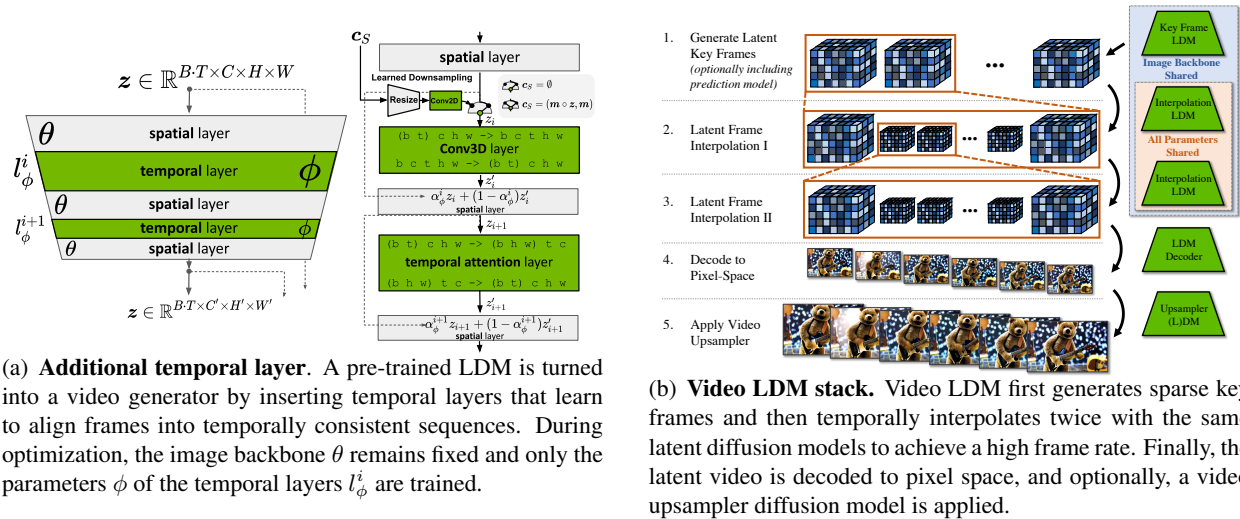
$\boldsymbol{z} \in \mathbb{R}^{B \cdot T \times C \times H \times W}$

$\theta$ spatial layer

$l_\phi^i$ temporal layer $\phi$

$\theta$ spatial layer

$l_\phi^{i+1}$ temporal layer $\phi$

$\theta$ spatial layer

$\boldsymbol{z} \in \mathbb{R}^{B \cdot T \times C' \times H' \times W'}$

$\boldsymbol{c}_S$

spatial layer

Learned Downsampling

Resize

Conv2D

$\boldsymbol{c}_S = \emptyset$

$\boldsymbol{c}_S = (\boldsymbol{m} \circ \boldsymbol{z}, \boldsymbol{m})$

$z_i$

(b t) c h w -> b c t h w

Conv3D layer

b c t h w -> (b t) c h w

$z_i'$

$\alpha_\phi^i z_i + (1 - \alpha_\phi^i) z_i'$

spatial layer

$z_{i+1}$

(b t) c h w -> (b h w) t c

temporal attention layer

(b h w) t c -> (b t) c h w

$z_{i+1}'$

$\alpha_\phi^{i+1} z_{i+1} + (1 - \alpha_\phi^{i+1}) z_{i+1}'$

spatial layer

(a) **Additional temporal layer**. A pre-trained LDM is turned into a video generator by inserting temporal layers that learn to align frames into temporally consistent sequences. During optimization, the image backbone $\theta$ remains fixed and only the parameters $\phi$ of the temporal layers $l_\phi^i$ are trained.

1. Generate Latent Key Frames (optionally including prediction model)

2. Latent Frame Interpolation I

3. Latent Frame Interpolation II

4. Decode to Pixel-Space

5. Apply Video Upsampler

...

Key Frame LDM

Image Backbone Shared

Interpolation LDM

All Parameters Shared

Interpolation LDM

LDM Decoder

Upsampler (L)DM

(b) **Video LDM stack.** Video LDM first generates sparse key frames and then temporally interpolates twice with the same latent diffusion models to achieve a high frame rate. Finally, the latent video is decoded to pixel space, and optionally, a video upsampler diffusion model is applied.